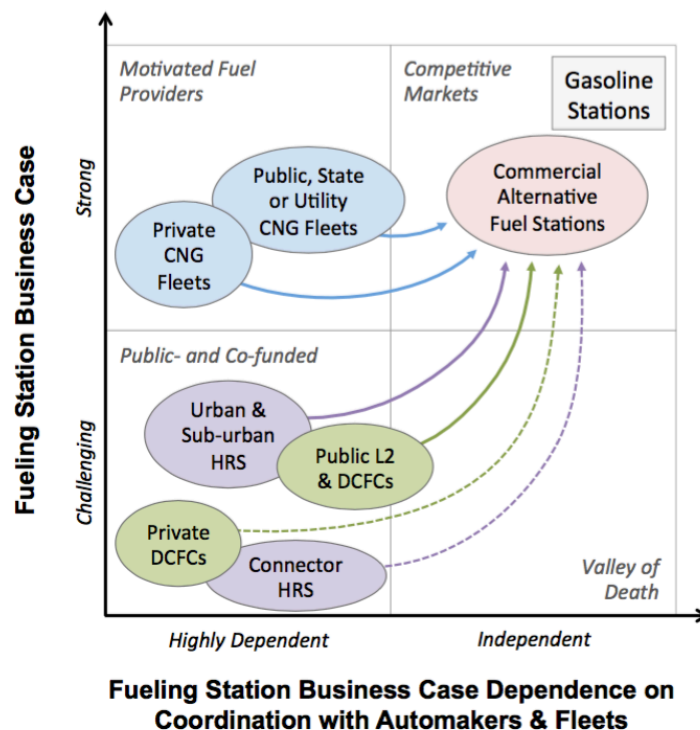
Motivated Fuel Providers

Competitive Markets

Gasoline Stations

Public, State or Utility CNG Fleets

Private CNG Fleets

Commercial Alternative Fuel Stations

Public- and Co-funded

Urban & Sub-urban HRS

Public L2 & DCFCs

Private DCFCs

Connector HRS

Valley of Death

Strong

Challenging

Fueling Station Business Case

Highly Dependent

Independent

Fueling Station Business Case Dependence on Coordination with Automakers & Fleets